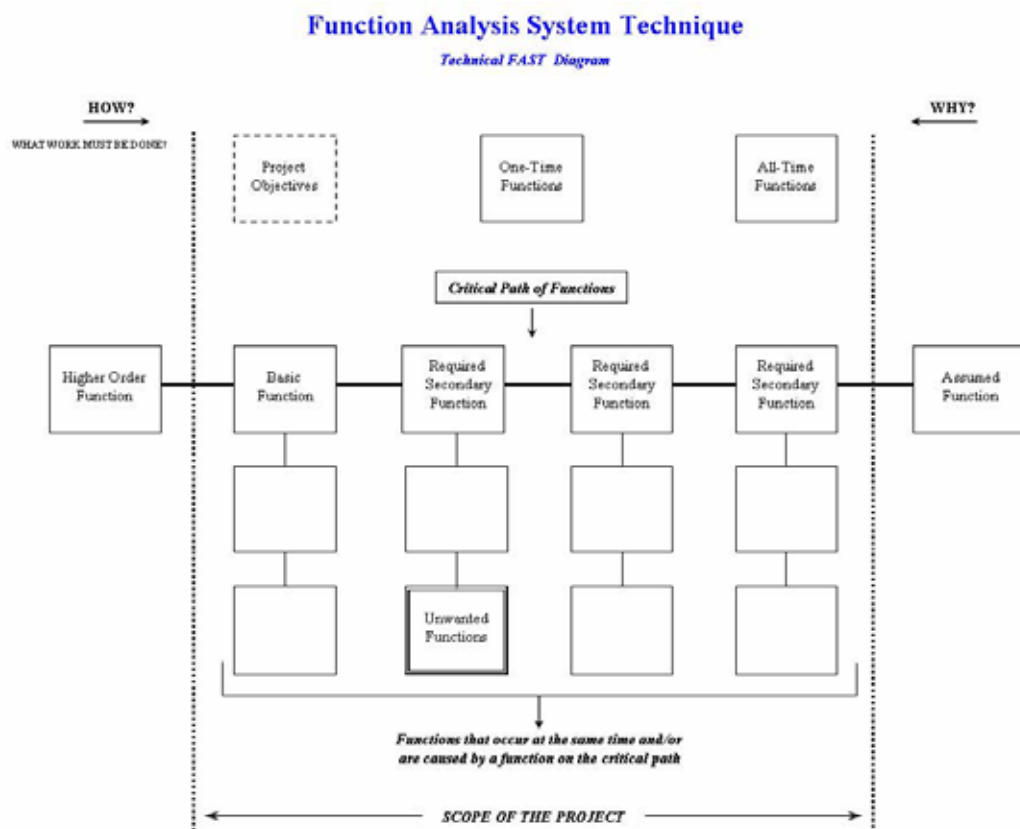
Function Analysis System Technique

Technical FAST Diagram

HOW?

WHAT WORK MUST BE DONE?

WHY?

Project Objectives

One-Time Functions

All-Time Functions

Critical Path of Functions

Higher Order Function

Basic Function

Required Secondary Function

Required Secondary Function

Required Secondary Function

Assumed Function

Unwanted Functions

Functions that occur at the same time and/or are caused by a function on the critical path

SCOPE OF THE PROJECT